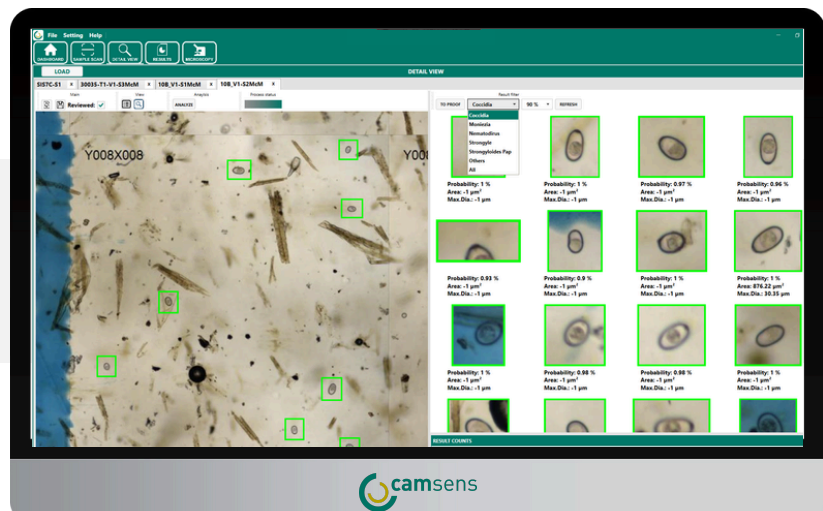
File Setting Help

DASHBOARD SAMPLE SCAN DETAIL VIEW RESULTS MICROSCOPE

LOAD

DETAIL VIEW

SIS7C-S1 × 30035-T1-V1-S3McM × 10B_V1-S1McM × 10B_V1-S2McM ×

Main View Analysis Process status

Reviewed: ✓

ANALYZE

Y008X008

Y00

Result filter

TO PROOF Coccidia 90 % REFRESH

Coccidia
Moniezia
Nematodirus
Strongyle
Strongyloides Pap
Others
All

Probability: 1 %
Area: -1 µm²
Max.Dia.: -1 µm

Probability: 1 %
Area: -1 µm²
Max.Dia.: -1 µm

Probability: 0.97 %
Area: -1 µm²
Max.Dia.: -1 µm

Probability: 0.96 %
Area: -1 µm²
Max.Dia.: -1 µm

Probability: 0.93 %
Area: -1 µm²
Max.Dia.: -1 µm

Probability: 0.9 %
Area: -1 µm²
Max.Dia.: -1 µm

Probability: 1 %
Area: -1 µm²
Max.Dia.: -1 µm

Probability: 1 %
Area: 876.22 µm²
Max.Dia.: 30.35 µm

Probability: 1 %
Area: -1 µm²
Max.Dia.: -1 µm

Probability: 0.98 %
Area: -1 µm²
Max.Dia.: -1 µm

Probability: 0.98 %
Area: -1 µm²
Max.Dia.: -1 µm

Probability: 1 %
Area: -1 µm²
Max.Dia.: -1 µm

RESULT COUNTS

camsens